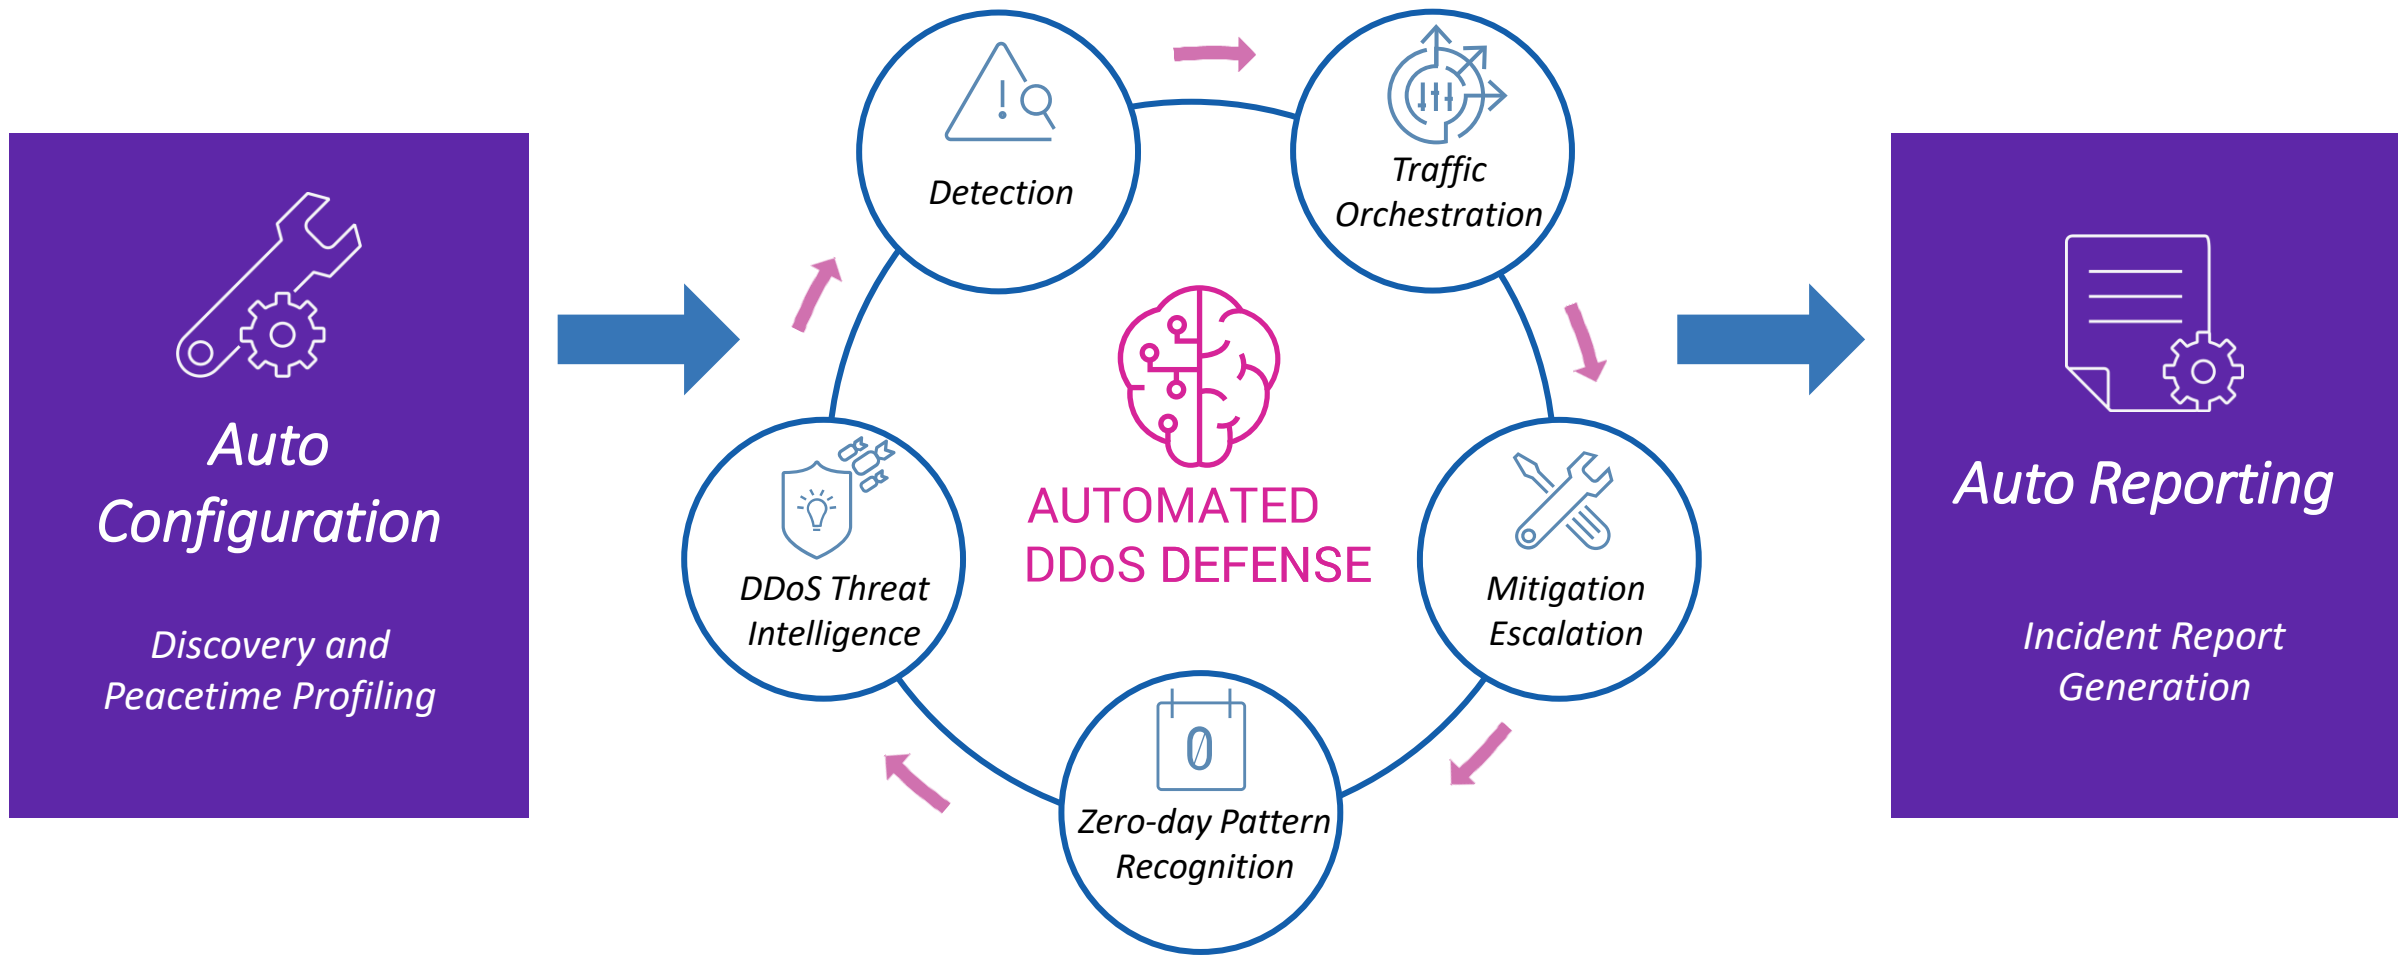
Auto Configuration

Discovery and Peacetime Profiling

Detection

Traffic Orchestration

AUTOMATED DDoS DEFENSE

DDoS Threat Intelligence

Mitigation Escalation

0

Zero-day Pattern Recognition

Auto Reporting

Incident Report Generation